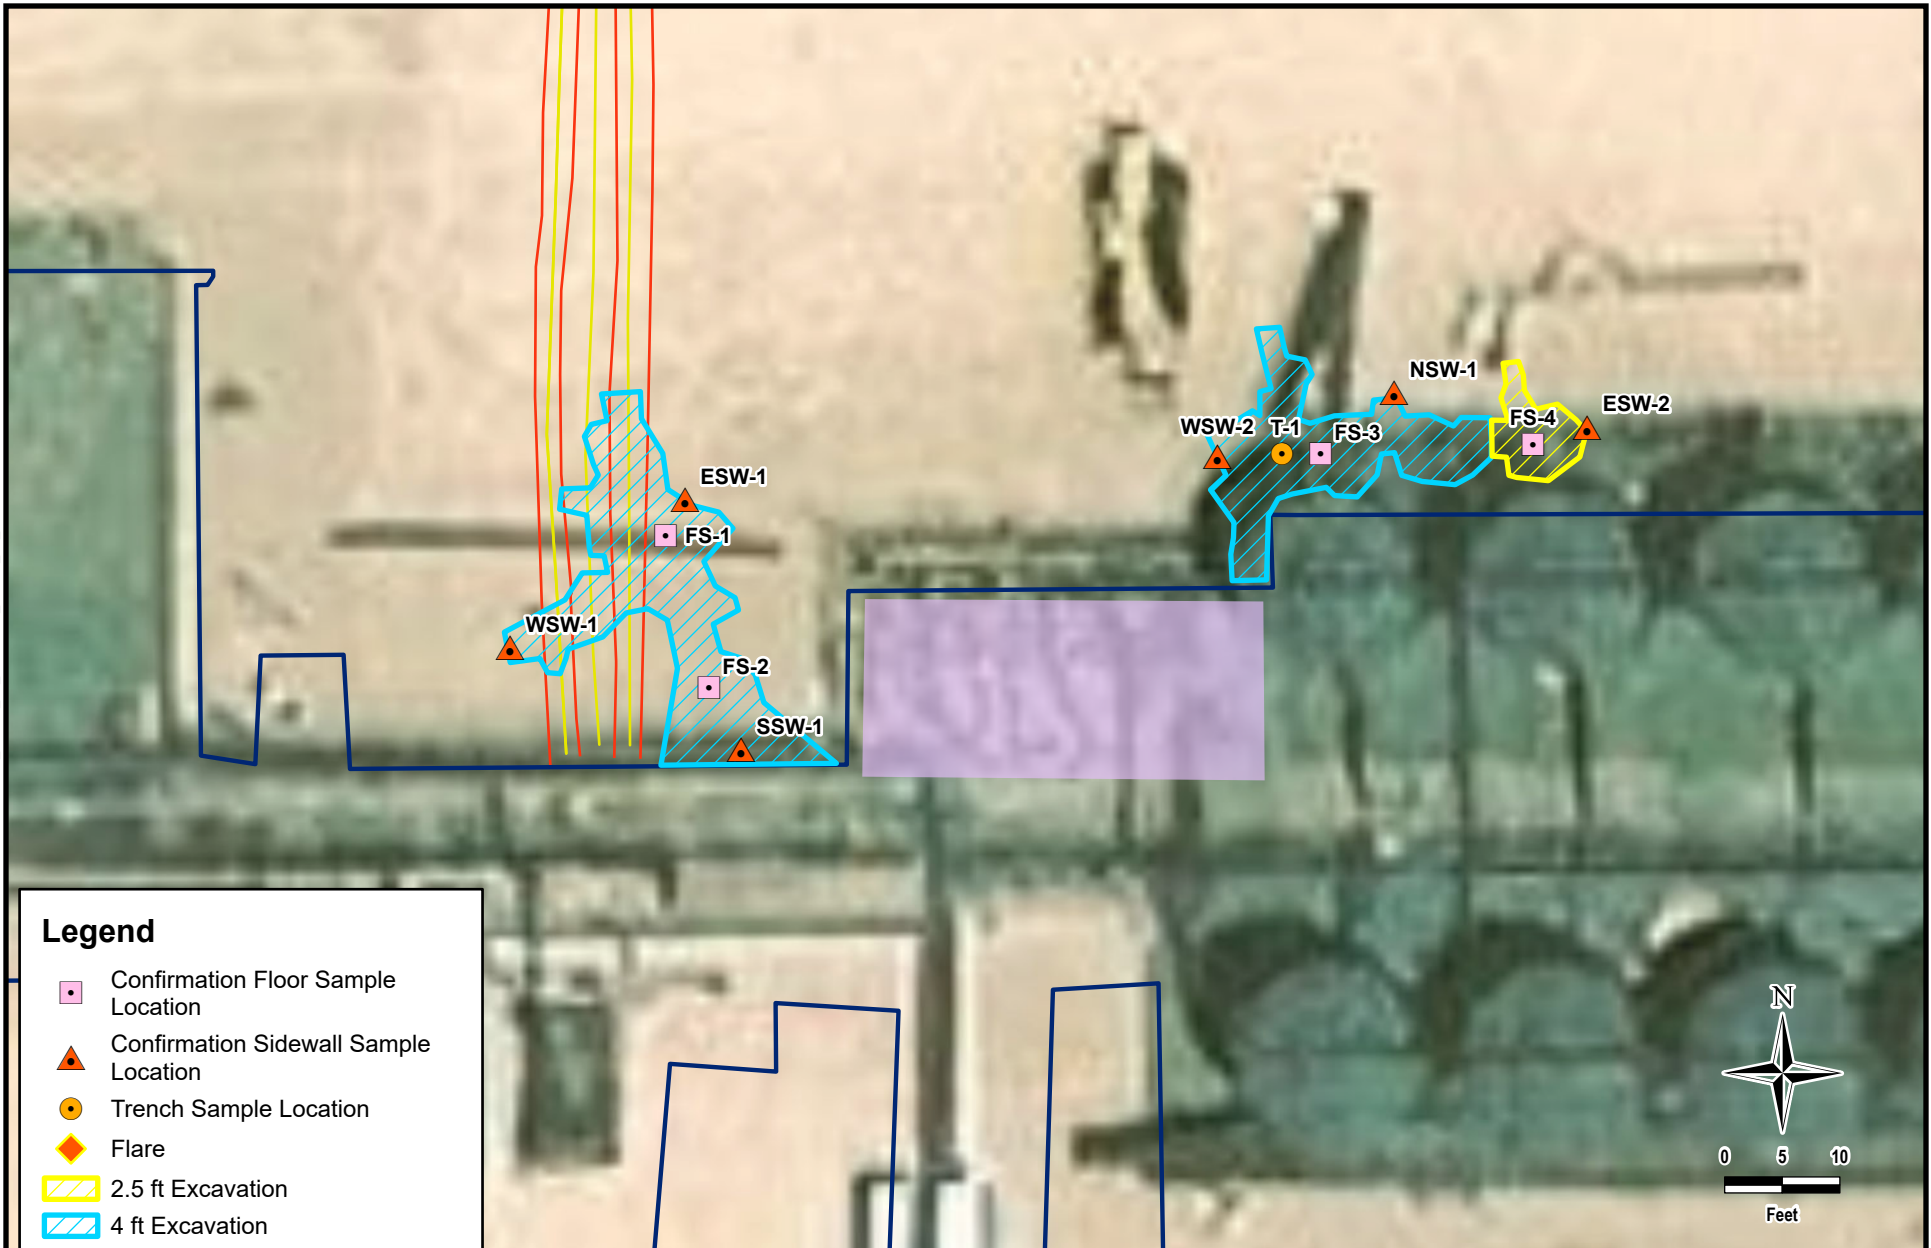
NSW-1
ESW-2
WSW-2
T-1
FS-3
FS-4
ESW-1
FS-1
WSW-1
FS-2
SSW-1

Legend
Confirmation Floor Sample Location
Confirmation Sidewall Sample Location
Trench Sample Location
Flare
2.5 ft Excavation
4 ft Excavation

N
0 5 10
Feet